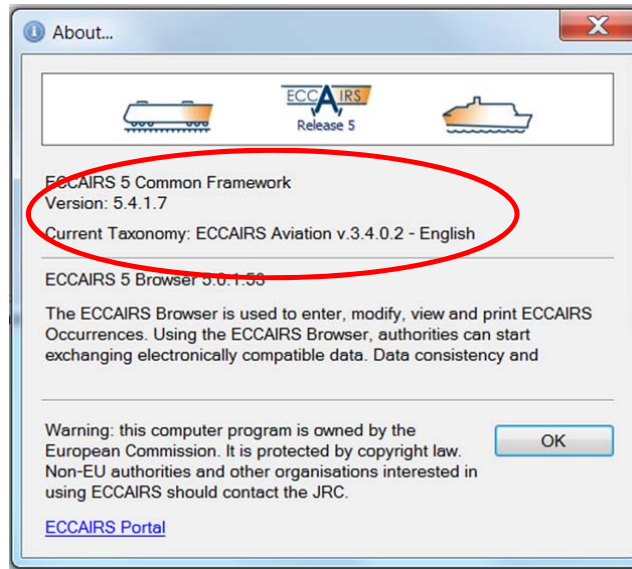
About...

ECCAIRS
Release 5

ECCAIRS 5 Common Framework
Version: 5.4.1.7

Current Taxonomy: ECCAIRS Aviation v.3.4.0.2 - English

ECCAIRS 5 Browser 5.0.1.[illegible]

The ECCAIRS Browser is used to enter, modify, view and print ECCAIRS Occurrences. Using the ECCAIRS Browser, authorities can start exchanging electronically compatible data. Data consistency and

Warning: this computer program is owned by the European Commission. It is protected by copyright law. Non-EU authorities and other organisations interested in using ECCAIRS should contact the JRC.

OK

ECCAIRS Portal